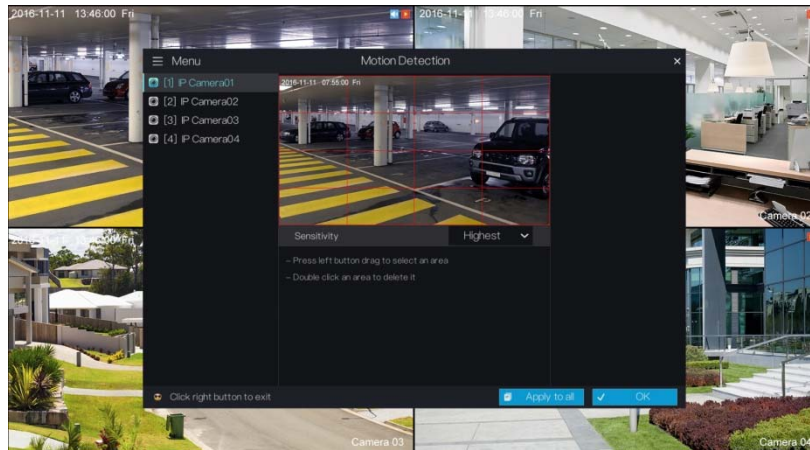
2016-11-11 13:46:00 Fri

2016-11-11 13:46:00 Fri

Menu

Motion Detection

×

[1] IP Camera01

[2] IP Camera02

[3] IP Camera03

[4] IP Camera04

2016-11-11 07:55:00 Fri

Sensitivity

Highest

– Press left button drag to select an area

– Double click an area to delete it

Click right button to exit

Apply to all

OK

Camera 02

2016-11-11 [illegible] Fri

Camera 03

Camera 04